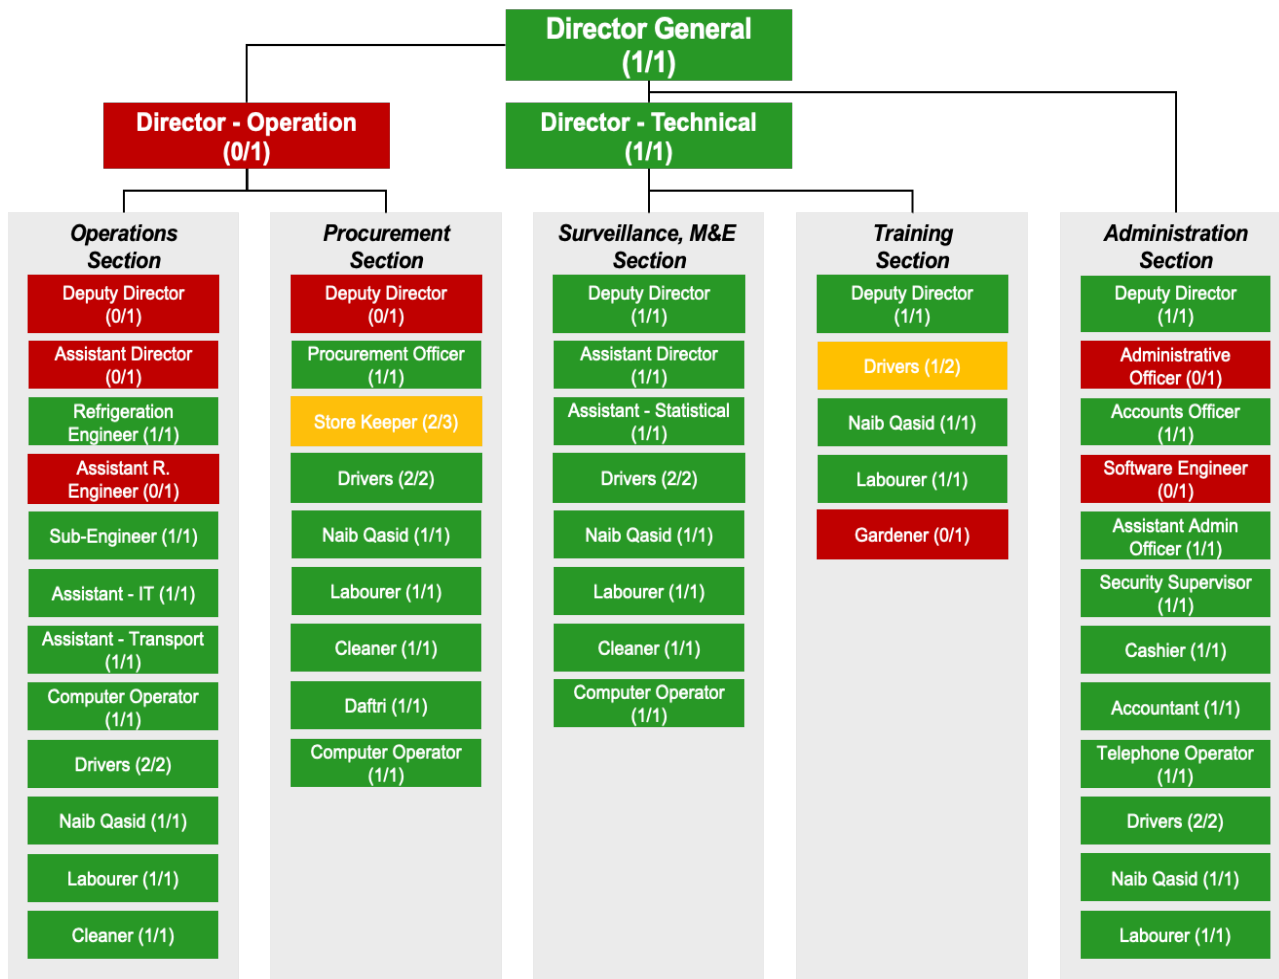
Director General
(1/1)

Director - Operation
(0/1)

Director - Technical
(1/1)

Operations Section

Deputy Director (0/1)

Assistant Director (0/1)

Refrigeration Engineer (1/1)

Assistant R. Engineer (0/1)

Sub-Engineer (1/1)

Assistant - IT (1/1)

Assistant - Transport (1/1)

Computer Operator (1/1)

Drivers (2/2)

Naib Qasid (1/1)

Labourer (1/1)

Cleaner (1/1)

Procurement Section

Deputy Director (0/1)

Procurement Officer (1/1)

Store Keeper (2/3)

Drivers (2/2)

Naib Qasid (1/1)

Labourer (1/1)

Cleaner (1/1)

Daftri (1/1)

Computer Operator (1/1)

Surveillance, M&E Section

Deputy Director (1/1)

Assistant Director (1/1)

Assistant - Statistical (1/1)

Drivers (2/2)

Naib Qasid (1/1)

Labourer (1/1)

Cleaner (1/1)

Computer Operator (1/1)

Training Section

Deputy Director (1/1)

Drivers (1/2)

Naib Qasid (1/1)

Labourer (1/1)

Gardener (0/1)

Administration Section

Deputy Director (1/1)

Administrative Officer (0/1)

Accounts Officer (1/1)

Software Engineer (0/1)

Assistant Admin Officer (1/1)

Security Supervisor (1/1)

Cashier (1/1)

Accountant (1/1)

Telephone Operator (1/1)

Drivers (2/2)

Naib Qasid (1/1)

Labourer (1/1)